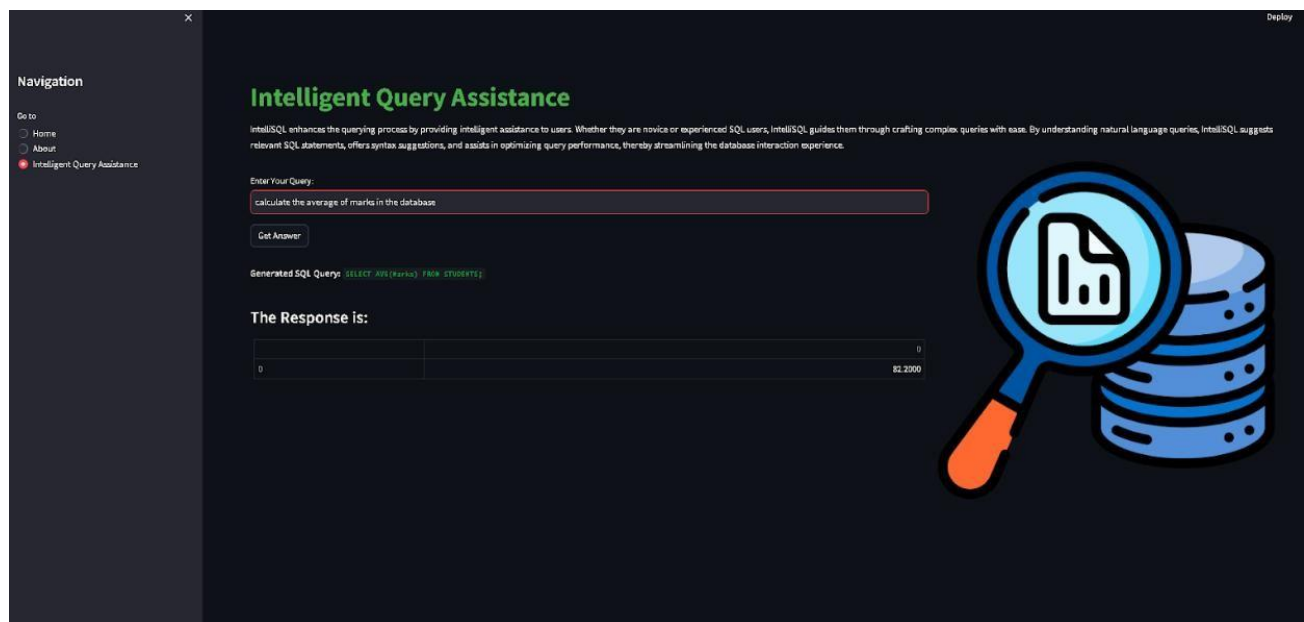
×

Deploy

Navigation

Go to

Home

About

Intelligent Query Assistance

Intelligent Query Assistance

IntelliSQL enhances the querying process by providing intelligent assistance to users. Whether they are novice or experienced SQL users, IntelliSQL guides them through crafting complex queries with ease. By understanding natural language queries, IntelliSQL suggests relevant SQL statements, offers syntax suggestions, and assists in optimizing query performance, thereby streamlining the database interaction experience.

Enter Your Query:

calculate the average of marks in the database

Get Answer

Generated SQL Query: SELECT AVG(Marks) FROM STUDENTS;

The Response is:

| | 0 |
|---|---|
| 0 | 82.2000 |